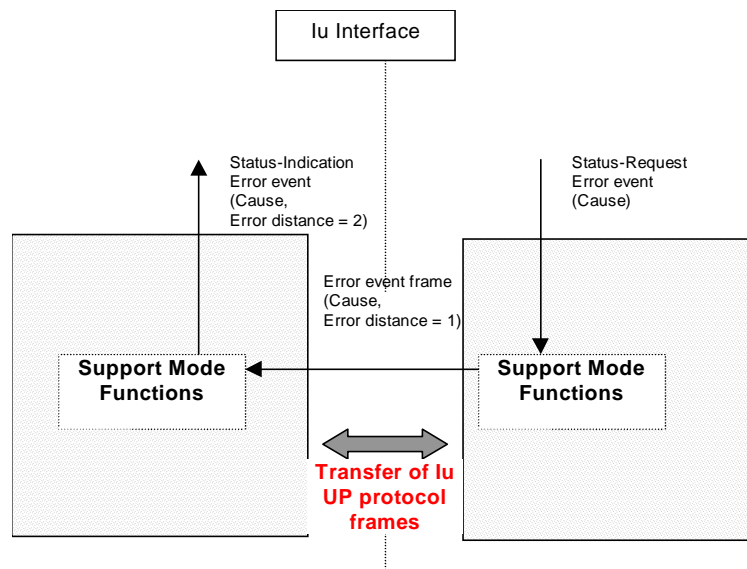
Iu Interface

Status-Indication
Error event
(Cause,
Error distance = 2)

Status-Request
Error event
(Cause)

Error event frame
(Cause,
Error distance = 1)

Support Mode Functions

Support Mode Functions

Transfer of Iu UP protocol frames